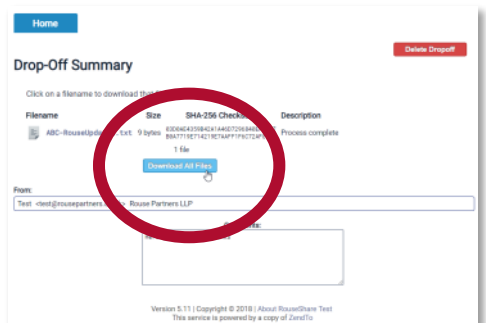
Home

Delete Dropoff

Drop-Off Summary

Click on a filename to download th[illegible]

| Filename | Size | SHA-256 Checks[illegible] | Description |
|---|---|---|---|
| ABC-RouseUpd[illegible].txt | 9 bytes | 03D0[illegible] | Process complete |

1 file

Download All Files

From:

Test <test@rousepartners.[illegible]> Rouse Partners LLP

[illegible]te:

Version 5.11 | Copyright © 2018 | About RouseShare Test
This service is powered by a copy of ZendTo